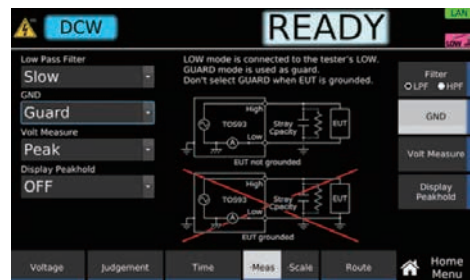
DCW

READY

LAN

Low Pass Filter

Slow

GND

Guard

Volt Measure

Peak

Display Peakhold

OFF

LOW mode is connected to the tester's LOW.
GUARD mode is used as guard.
Don't select GUARD when EUT is grounded.

High
TOS93
Low
Stray Cpacity
EUT
EUT not grounded

High
TOS93
Low
Stray Cpacity
EUT
EUT grounded

Filter
LPF HPF

GND

Volt Measure

Display Peakhold

Voltage
Judgement
Time
Meas
Scale
Route
Home Menu